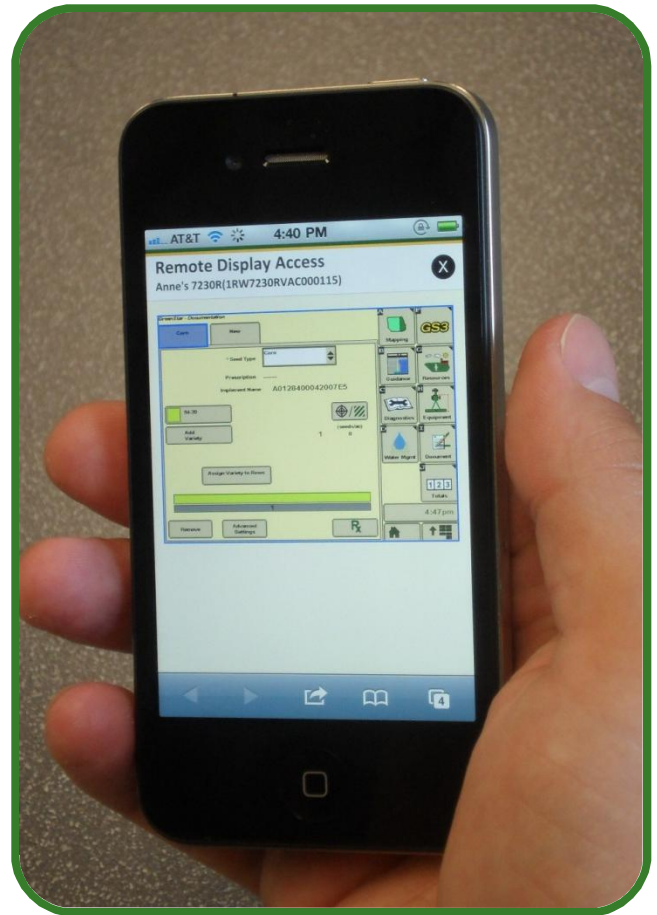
AT&T 4:40 PM

Remote Display Access
Anne's 7230R(1RW7230RVAC000115)

GreenStar - Documentation
Corn
New
Seed Type Corn
Prescription ------
Implement Name A012840004​2007E5
Add Variety
1
Assign Variety to Rows
1
Remove
Advanced Settings
Rx

Mapping
GS3
Guidance
Resources
Diagnostics
Equipment
Water Mgmt
Document
1 2 3
Totals
4:47 pm

4